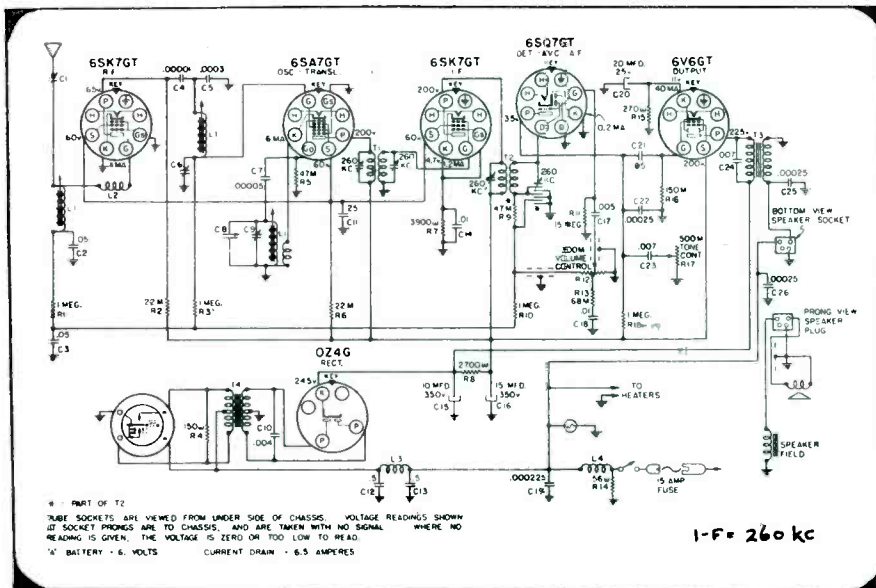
6SK7GT
R F

6SA7GT
OSC TRANSL

6SK7GT
I F

6SQ7GT
DET AVC A F

6V6GT
OUTPUT

C1
.00006
C4
.0003
C5
L1
C6
L2
L1
.05
C2
1 MEG.
R1
.05
C3
C7
.00005
C8
C9
47 M
R5
22 M
R2
1 MEG.
R3
22 M
R6
.25
C11
260 KC
260 KC
T1
6 MA
200v
60v
60v
200v
4.7v
3900w
R7
.01
C14
260 KC
T2
47 M
R9
260 KC
1 MEG.
R10
35v
0.2 MA
20 MFD.
25v
C20
270w
R15
40 MA
R11
15 MEG.
.005
C17
500M
VOLUME
CONTROL
R12
R13
68 M
.01
C18
C21
.05
150 M
R16
C22
.00025
.007
C23
500M
TONE
CONT
R17
1 MEG.
R18
225v
200v
.007
C24
T3
.00025
C25
BOTTOM VIEW
SPEAKER SOCKET
.00025
C26
PRONG VIEW
SPEAKER
PLUG
SPEAKER
FIELD

OZ4G
RECT.
245v
2700w
R8
10 MFD.
350v
C15
15 MFD.
350v
C16
TO
HEATERS
T4
150w
R4
C10
.004
L3
.5
C12
.5
C13
.000225
C19
L4
56w
R14
15 AMP
FUSE

* - PART OF T2
TUBE SOCKETS ARE VIEWED FROM UNDER SIDE OF CHASSIS. VOLTAGE READINGS SHOWN AT SOCKET PRONGS ARE TO CHASSIS, AND ARE TAKEN WITH NO SIGNAL. WHERE NO READING IS GIVEN, THE VOLTAGE IS ZERO OR TOO LOW TO READ.
"A" BATTERY - 6. VOLTS     CURRENT DRAIN - 6.5 AMPERES

I-F= 260 kc